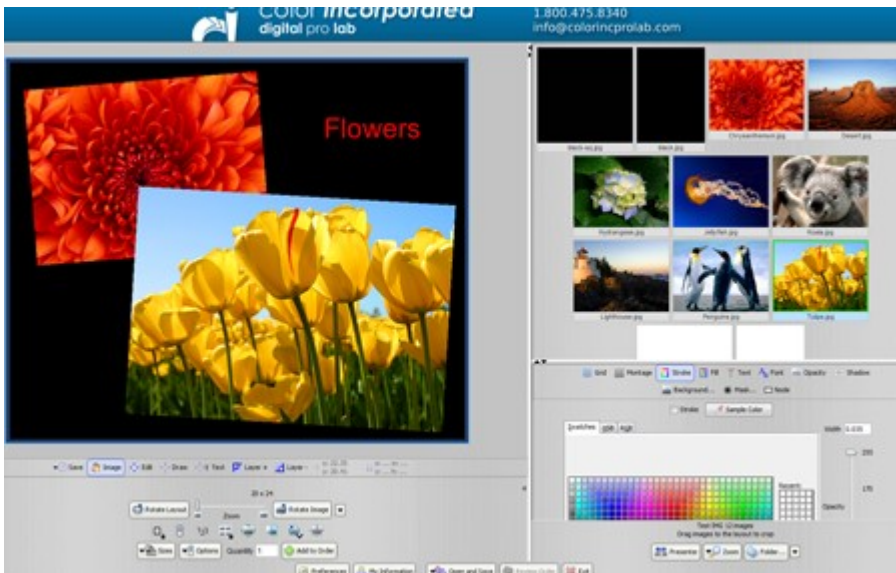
Color Incorporated
digital pro lab

1.800.475.8340
info@colorincprolab.com

Flowers

black-sq.jpg
black.jpg
Chrysanthemum.jpg
Desert.jpg
Hydrangeas.jpg
Jellyfish.jpg
Koala.jpg
Lighthouse.jpg
Penguins.jpg
Tulips.jpg

Save
Image
Edit
Draw
Text
Layer
Layer

Rotate Layout
20 x 24
Zoom
Rotate Image

Sizes
Options
Quantity 1
Add to Order

Preferences
My Information
Open and Save
Review Order
Exit

Grid
Montage
Stroke
Fill
Text
Font
Opacity
Shadow
Background
Mask
Node
Stroke
Sample Color
Swatches
HSB
RGB
Width
Recent:
Opacity
255
170

Text 8 of 12 images
Drag images to the layout to crop

Presenter
Zoom
Folder...